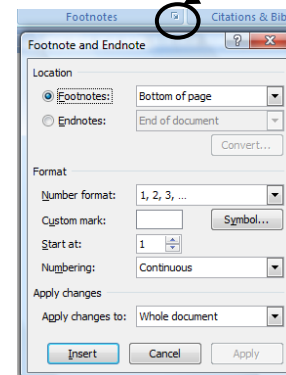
Footnotes Citations & Bib

Footnote and Endnote

?

Location

Footnotes: Bottom of page

Endnotes: End of document

Convert...

Format

Number format: 1, 2, 3, ...

Custom mark: Symbol...

Start at: 1

Numbering: Continuous

Apply changes

Apply changes to: Whole document

Insert Cancel Apply